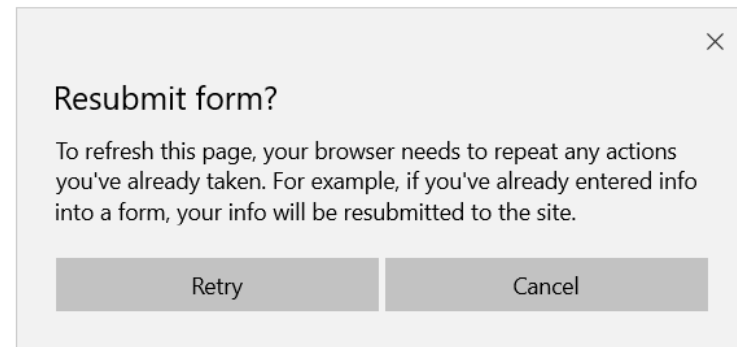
×

Resubmit form?

To refresh this page, your browser needs to repeat any actions you've already taken. For example, if you've already entered info into a form, your info will be resubmitted to the site.

Retry

Cancel